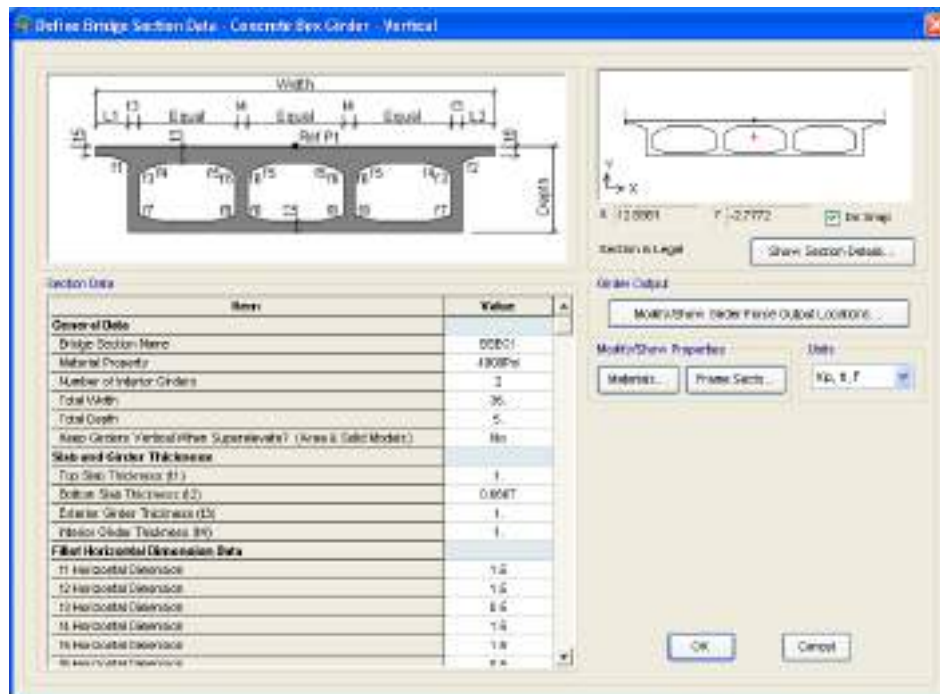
Define Bridge Section Data - Concrete Box Girder - Vertical

Width
L1 t3 Equal t4 Equal t4 Equal t3 L2
t1 Ref Pt t2
f1 f3 f4 f5 f6 f5 f6 f5 f4 f3 f2
f7 f8 f8 t2 f8 f8 f7
Depth

Y
X
X 12.8881 Y -2.7772 Dir Snap
Section is Legal
Show Section Details...

Section Data

| Item | Value |
|---|---|
| General Data | |
| Bridge Section Name | BSBG1 |
| Material Property | 4000Psi |
| Number of Interior Girders | 2 |
| Total Width | 36. |
| Total Depth | 5. |
| Keep Girders Vertical When Superelevate? (Area & Solid Models) | No |
| Slab and Girder Thickness | |
| Top Slab Thickness (t1) | 1. |
| Bottom Slab Thickness (t2) | 0.6667 |
| Exterior Girder Thickness (t3) | 1. |
| Interior Girder Thickness (t4) | 1. |
| Fillet Horizontal Dimension Data | |
| f1 Horizontal Dimension | 1.5 |
| f2 Horizontal Dimension | 1.5 |
| f3 Horizontal Dimension | 0.5 |
| f4 Horizontal Dimension | 1.5 |
| f5 Horizontal Dimension | 1.5 |
| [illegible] | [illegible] |

Girder Output
Modify/Show Girder Force Output Locations...

Modify/Show Properties
Materials... Frame Sects...

Units
Kip, ft, F

OK Cancel